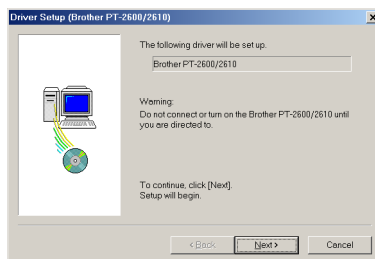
Driver Setup (Brother PT-2600/2610)

The following driver will be set up.

Brother PT-2600/2610

Warning:
Do not connect or turn on the Brother PT-2600/2610 until you are directed to.

To continue, click [Next].
Setup will begin.

< Back

Next >

Cancel